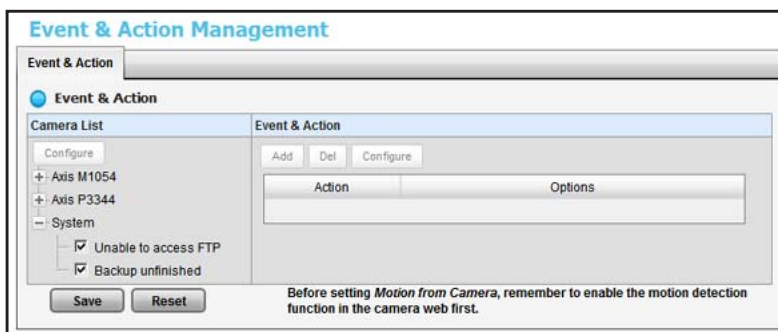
Event & Action Management

Event & Action

Event & Action

Camera List

Configure

+ Axis M1054

+ Axis P3344

− System

☑ Unable to access FTP

☑ Backup unfinished

Event & Action

Add Del Configure

| Action | Options |
|---|---|
| | |

Save Reset

Before setting *Motion from Camera*, remember to enable the motion detection function in the camera web first.